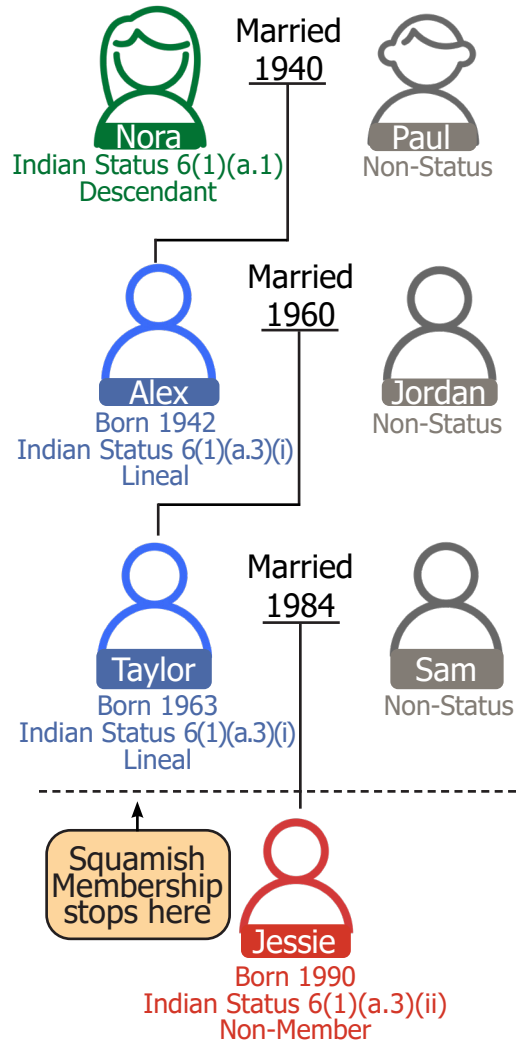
Married
1940

Nora
Indian Status 6(1)(a.1)
Descendant

Paul
Non-Status

Married
1960

Alex
Born 1942
Indian Status 6(1)(a.3)(i)
Lineal

Jordan
Non-Status

Married
1984

Taylor
Born 1963
Indian Status 6(1)(a.3)(i)
Lineal

Sam
Non-Status

Squamish Membership stops here

Jessie
Born 1990
Indian Status 6(1)(a.3)(ii)
Non-Member